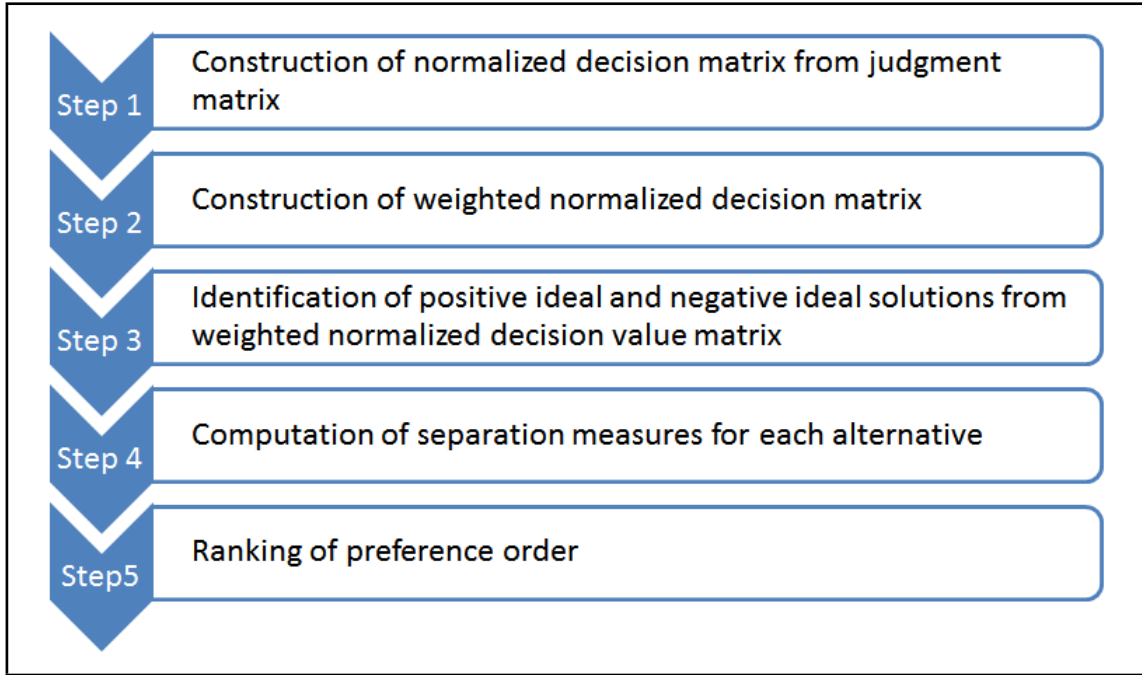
Step 1
Construction of normalized decision matrix from judgment matrix

Step 2
Construction of weighted normalized decision matrix

Step 3
Identification of positive ideal and negative ideal solutions from weighted normalized decision value matrix

Step 4
Computation of separation measures for each alternative

Step5
Ranking of preference order